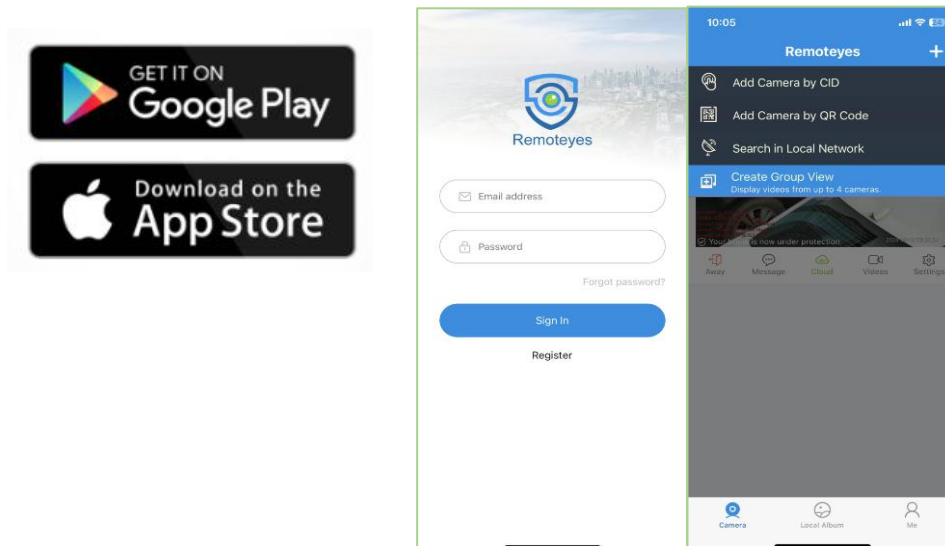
GET IT ON
Google Play

Download on the
App Store

Remoteyes

Email address

Password

Forgot password?

Sign In

Register

10:05

Remoteyes

+

Add Camera by CID

Add Camera by QR Code

Search in Local Network

Create Group View
Display videos from up to 4 cameras.

Your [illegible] is now under protection

Away

Message

Cloud

Videos

Settings

Camera

Local Album

Me